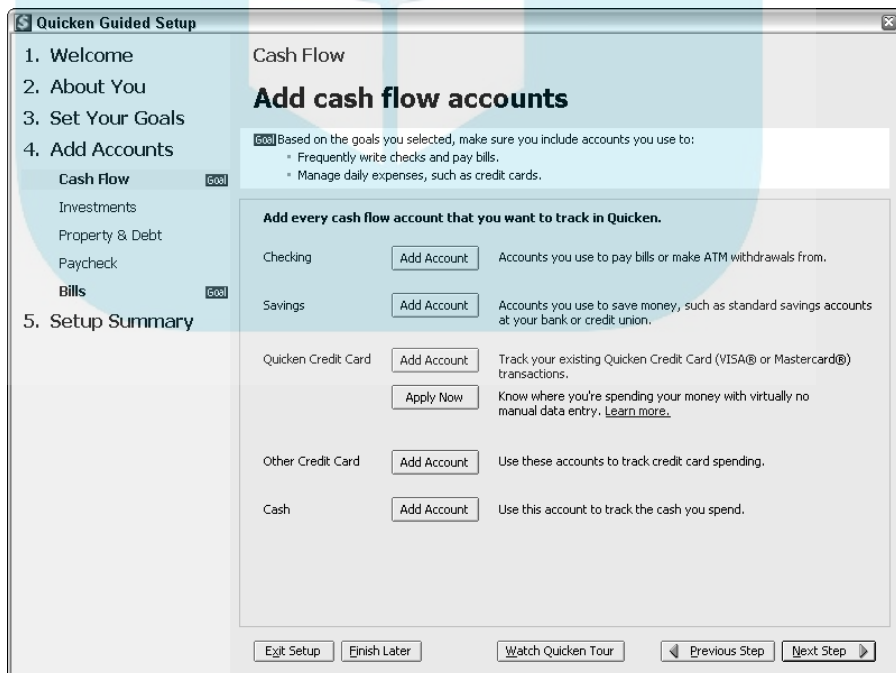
Quicken Guided Setup

1. Welcome
2. About You
3. Set Your Goals
4. Add Accounts
Cash Flow Goal
Investments
Property & Debt
Paycheck
Bills Goal
5. Setup Summary

Cash Flow

Add cash flow accounts

Goal Based on the goals you selected, make sure you include accounts you use to:
• Frequently write checks and pay bills.
• Manage daily expenses, such as credit cards.

Add every cash flow account that you want to track in Quicken.

| | | |
|---|---|---|
| Checking | Add Account | Accounts you use to pay bills or make ATM withdrawals from. |
| Savings | Add Account | Accounts you use to save money, such as standard savings accounts at your bank or credit union. |
| Quicken Credit Card | Add Account | Track your existing Quicken Credit Card (VISA® or Mastercard®) transactions. |
| | Apply Now | Know where you're spending your money with virtually no manual data entry. Learn more. |
| Other Credit Card | Add Account | Use these accounts to track credit card spending. |
| Cash | Add Account | Use this account to track the cash you spend. |

Exit Setup Finish Later Watch Quicken Tour Previous Step Next Step